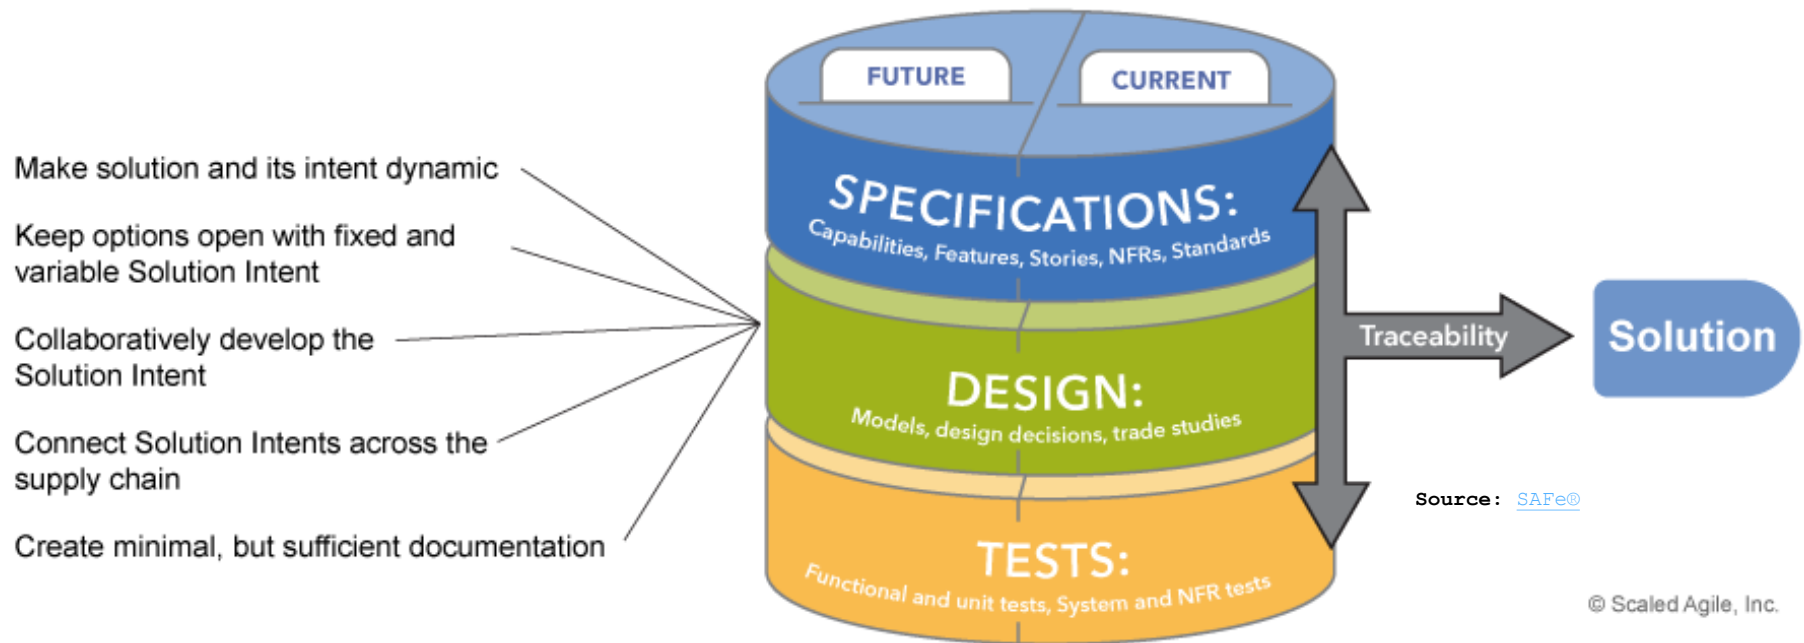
Make solution and its intent dynamic

Keep options open with fixed and variable Solution Intent

Collaboratively develop the Solution Intent

Connect Solution Intents across the supply chain

Create minimal, but sufficient documentation

FUTURE

CURRENT

SPECIFICATIONS:
Capabilities, Features, Stories, NFRs, Standards

DESIGN:
Models, design decisions, trade studies

TESTS:
Functional and unit tests, System and NFR tests

Traceability

Solution

Source: SAFe®

© Scaled Agile, Inc.